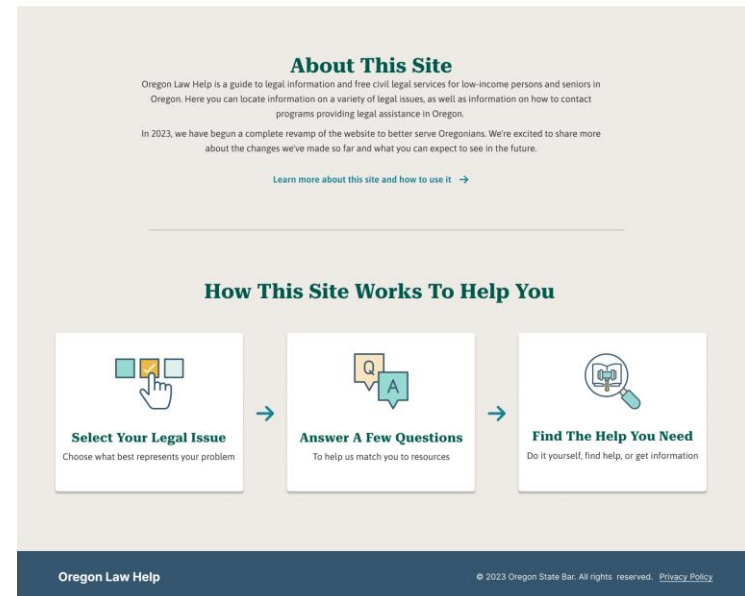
About This Site

Oregon Law Help is a guide to legal information and free civil legal services for low-income persons and seniors in Oregon. Here you can locate information on a variety of legal issues, as well as information on how to contact programs providing legal assistance in Oregon.

In 2023, we have begun a complete revamp of the website to better serve Oregonians. We're excited to share more about the changes we've made so far and what you can expect to see in the future.

Learn more about this site and how to use it →

How This Site Works To Help You

Select Your Legal Issue
Choose what best represents your problem

→

Q A

Answer A Few Questions
To help us match you to resources

→

Find The Help You Need
Do it yourself, find help, or get information

Oregon Law Help

© 2023 Oregon State Bar. All rights reserved. Privacy Policy